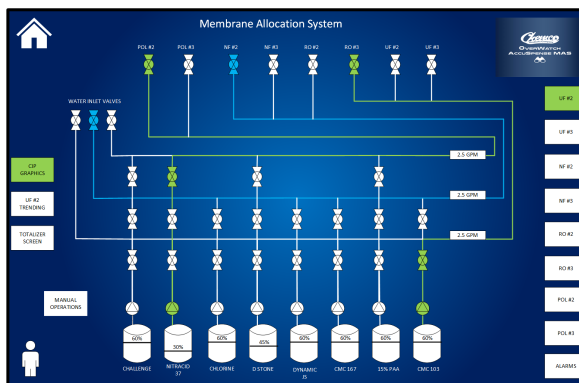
Membrane Allocation System

Chemco
OverWatch
AccuSense MAS

POL #2
POL #3
NF #2
NF #3
RO #2
RO #3
UF #2
UF #3

WATER INLET VALVES

CIP GRAPHICS

UF #2 TRENDING

TOTALIZER SCREEN

MANUAL OPERATIONS

2.5 GPM
2.5 GPM
2.5 GPM

60%
30%
60%
65%
60%
60%
60%
60%

CHALLENGE
NITRACID 37
CHLORINE
D STONE
DYNAMIC 35
CMC 167
15% PAA
CMC 103

UF #2
UF #3
NF #2
NF #3
RO #2
RO #3
POL #2
POL #3
ALARMS